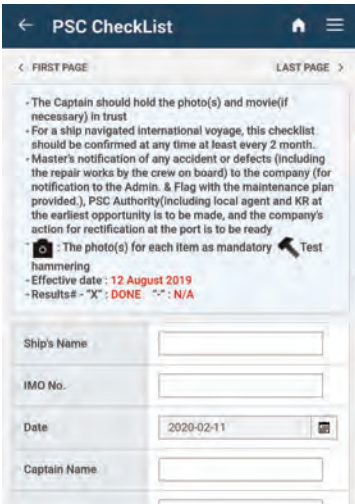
← PSC CheckList

< FIRST PAGE

LAST PAGE >

- The Captain should hold the photo(s) and movie(if necessary) in trust
- For a ship navigated international voyage, this checklist should be confirmed at any time at least every 2 month.
- Master's notification of any accident or defects (including the repair works by the crew on board) to the company (for notification to the Admin. & Flag with the maintenance plan provided.), PSC Authority(including local agent and KR at the earliest opportunity is to be made, and the company's action for rectification at the port is to be ready
- : The photo(s) for each item as mandatory : Test hammering
- Effective date : 12 August 2019
- Results# - "X" : DONE "-" : N/A

| | |
|---|---|
| Ship's Name | |
| IMO No. | |
| Date | 2020-02-11 |
| Captain Name | |